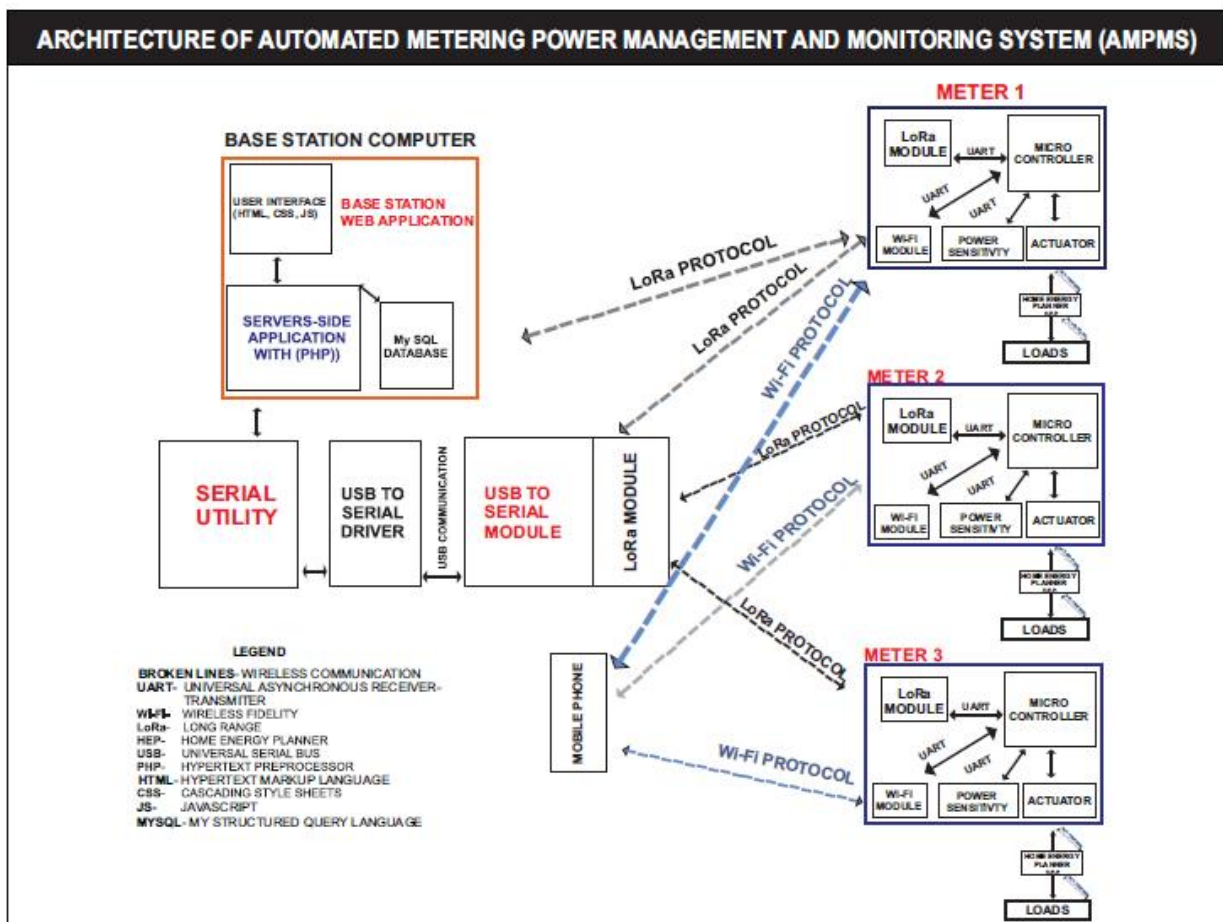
ARCHITECTURE OF AUTOMATED METERING POWER MANAGEMENT AND MONITORING SYSTEM (AMPMS)

BASE STATION COMPUTER

USER INTERFACE (HTML, CSS, JS)

BASE STATION WEB APPLICATION

SERVERS-SIDE APPLICATION WITH (PHP))

My SQL DATABASE

SERIAL UTILITY

USB TO SERIAL DRIVER

USB COMMUNICATION

USB TO SERIAL MODULE

LoRa MODULE

LoRa PROTOCOL

LoRa PROTOCOL

Wi-FI PROTOCOL

LoRa PROTOCOL

Wi-FI PROTOCOL

LoRa PROTOCOL

Wi-FI PROTOCOL

MOBILE PHONE

METER 1

LoRa MODULE

UART

MICRO CONTROLLER

UART

UART

WI-FI MODULE

POWER SENSITIVTY

ACTUATOR

HOME ENERGY PLANNER

LOADS

METER 2

LoRa MODULE

UART

MICRO CONTROLLER

UART

UART

WI-FI MODULE

POWER SENSITIVTY

ACTUATOR

HOME ENERGY PLANNER

LOADS

METER 3

LoRa MODULE

UART

MICRO CONTROLLER

UART

UART

WI-FI MODULE

POWER SENSITIVTY

ACTUATOR

HOME ENERGY PLANNER

LOADS

LEGEND

BROKEN LINES- WIRELESS COMMUNICATION
UART- UNIVERSAL ASYNCHRONOUS RECEIVER-TRANSMITER
WI-FI- WIRELESS FIDELITY
LoRa- LONG RANGE
HEP- HOME ENERGY PLANNER
USB- UNIVERSAL SERIAL BUS
PHP- HYPERTEXT PREPROCESSOR
HTML- HYPERTEXT MARKUP LANGUAGE
CSS- CASCADING STYLE SHEETS
JS- JAVASCRIPT
MYSQL- MY STRUCTURED QUERY LANGUAGE